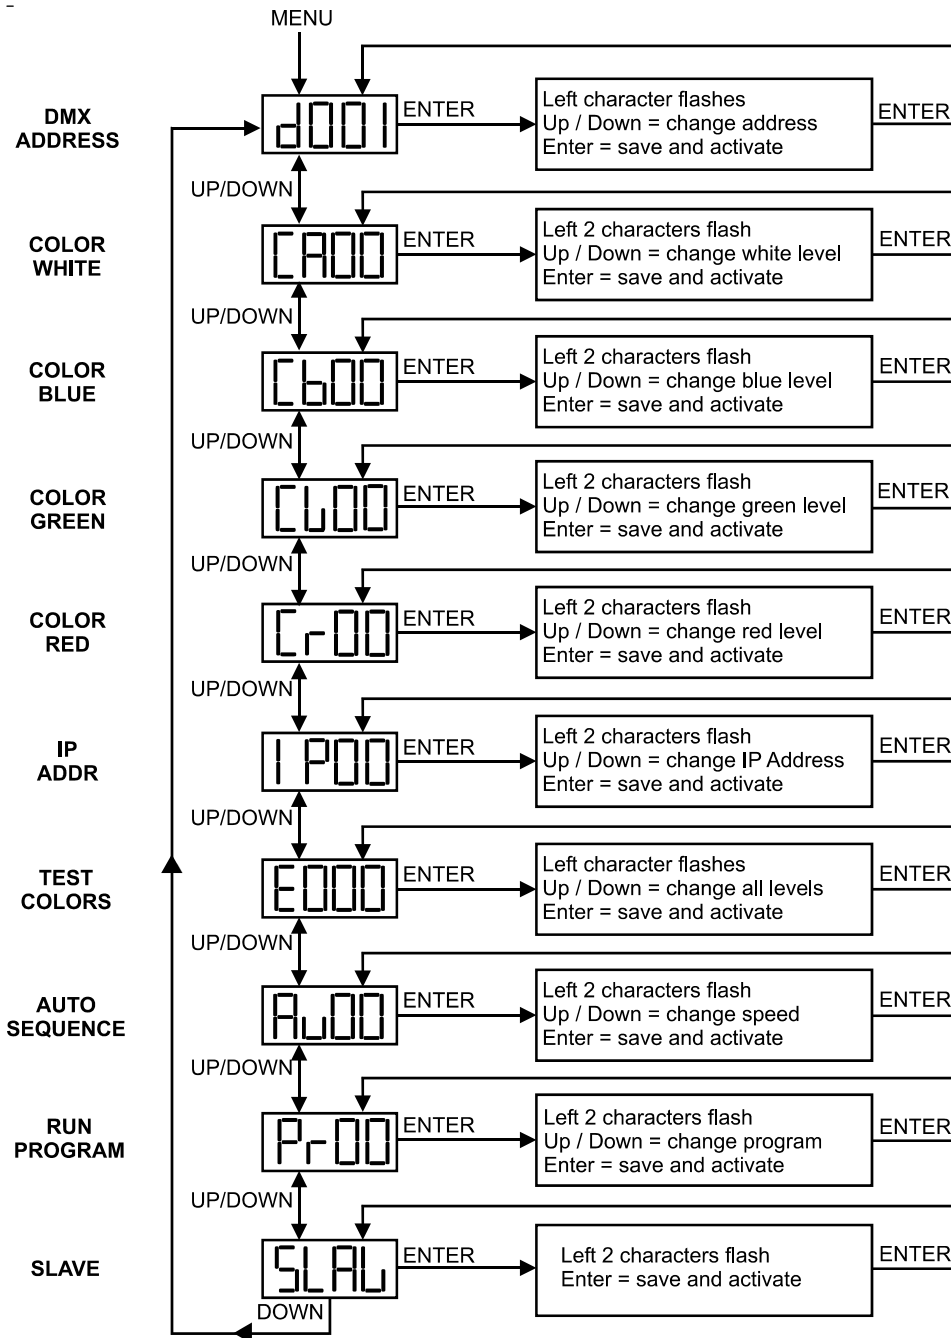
MENU

DMX ADDRESS
d001
ENTER
Left character flashes
Up / Down = change address
Enter = save and activate
ENTER

UP/DOWN

COLOR WHITE
CA00
ENTER
Left 2 characters flash
Up / Down = change white level
Enter = save and activate
ENTER

UP/DOWN

COLOR BLUE
Cb00
ENTER
Left 2 characters flash
Up / Down = change blue level
Enter = save and activate
ENTER

UP/DOWN

COLOR GREEN
CL00
ENTER
Left 2 characters flash
Up / Down = change green level
Enter = save and activate
ENTER

UP/DOWN

COLOR RED
Cr00
ENTER
Left 2 characters flash
Up / Down = change red level
Enter = save and activate
ENTER

UP/DOWN

IP ADDR
IP00
ENTER
Left 2 characters flash
Up / Down = change IP Address
Enter = save and activate
ENTER

UP/DOWN

TEST COLORS
E000
ENTER
Left character flashes
Up / Down = change all levels
Enter = save and activate
ENTER

UP/DOWN

AUTO SEQUENCE
Au00
ENTER
Left 2 characters flash
Up / Down = change speed
Enter = save and activate
ENTER

UP/DOWN

RUN PROGRAM
Pr00
ENTER
Left 2 characters flash
Up / Down = change program
Enter = save and activate
ENTER

UP/DOWN

SLAVE
SLAU
ENTER
Left 2 characters flash
Enter = save and activate
ENTER

DOWN